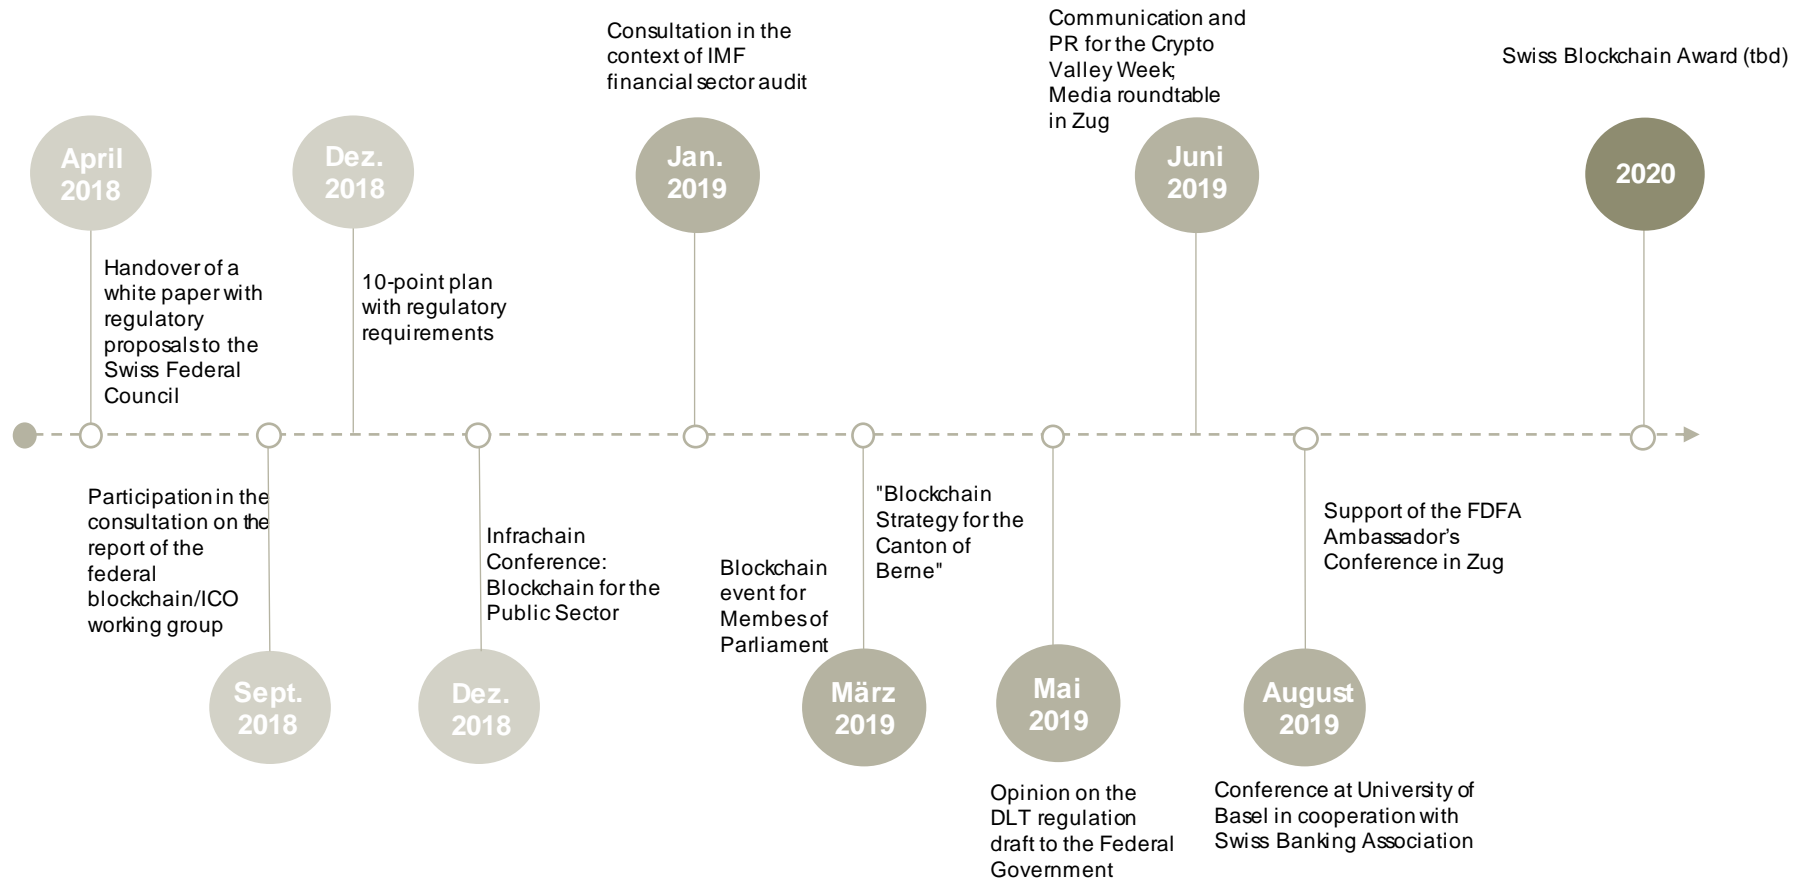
Consultation in the context of IMF financial sector audit

Communication and PR for the Crypto Valley Week; Media roundtable in Zug

Swiss Blockchain Award (tbd)

April 2018

Handover of a white paper with regulatory proposals to the Swiss Federal Council

Dez. 2018

10-point plan with regulatory requirements

Jan. 2019

Juni 2019

2020

Participation in the consultation on the report of the federal blockchain/ICO working group

Sept. 2018

Infrachain Conference: Blockchain for the Public Sector

Dez. 2018

Blockchain event for Membes of Parliament

"Blockchain Strategy for the Canton of Berne"

März 2019

Mai 2019

Opinion on the DLT regulation draft to the Federal Government

Support of the FDFA Ambassador's Conference in Zug

August 2019

Conference at University of Basel in cooperation with Swiss Banking Association